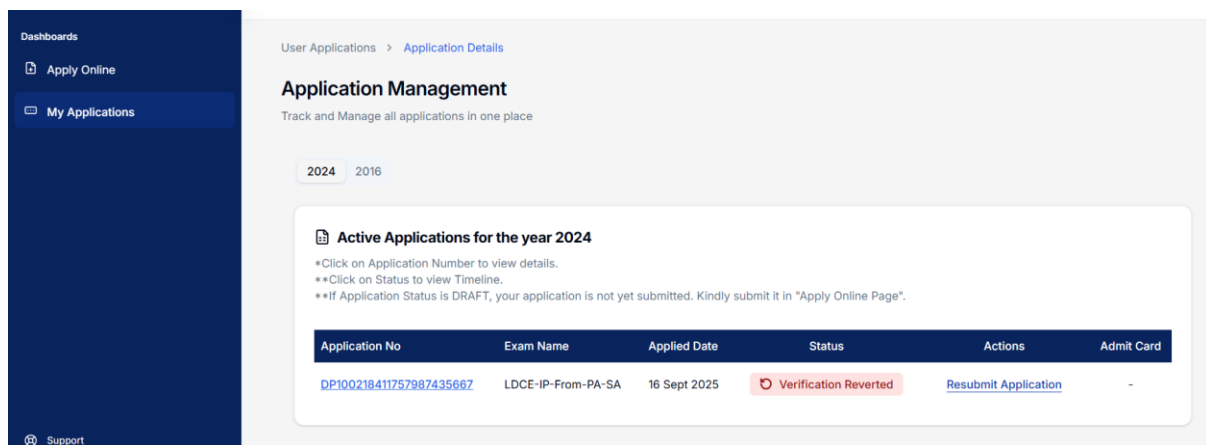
Dashboards
Apply Online
My Applications
Support

User Applications > Application Details

Application Management
Track and Manage all applications in one place

2024 2016

Active Applications for the year 2024
*Click on Application Number to view details.
**Click on Status to view Timeline.
**If Application Status is DRAFT, your application is not yet submitted. Kindly submit it in "Apply Online Page".

| Application No | Exam Name | Applied Date | Status | Actions | Admit Card |
|---|---|---|---|---|---|
| DP100218411757987435667 | LDCE-IP-From-PA-SA | 16 Sept 2025 | Verification Reverted | Resubmit Application | - |